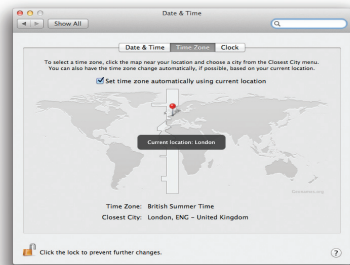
Date & Time

Show All

Date & Time | Time Zone | Clock

To select a time zone, click the map near your location and choose a city from the Closest City menu. You can also have the time zone change automatically, if possible, based on your current location.

Set time zone automatically using current location

Current location: London

Time Zone: British Summer Time

Closest City: London, ENG - United Kingdom

Click the lock to prevent further changes.

?